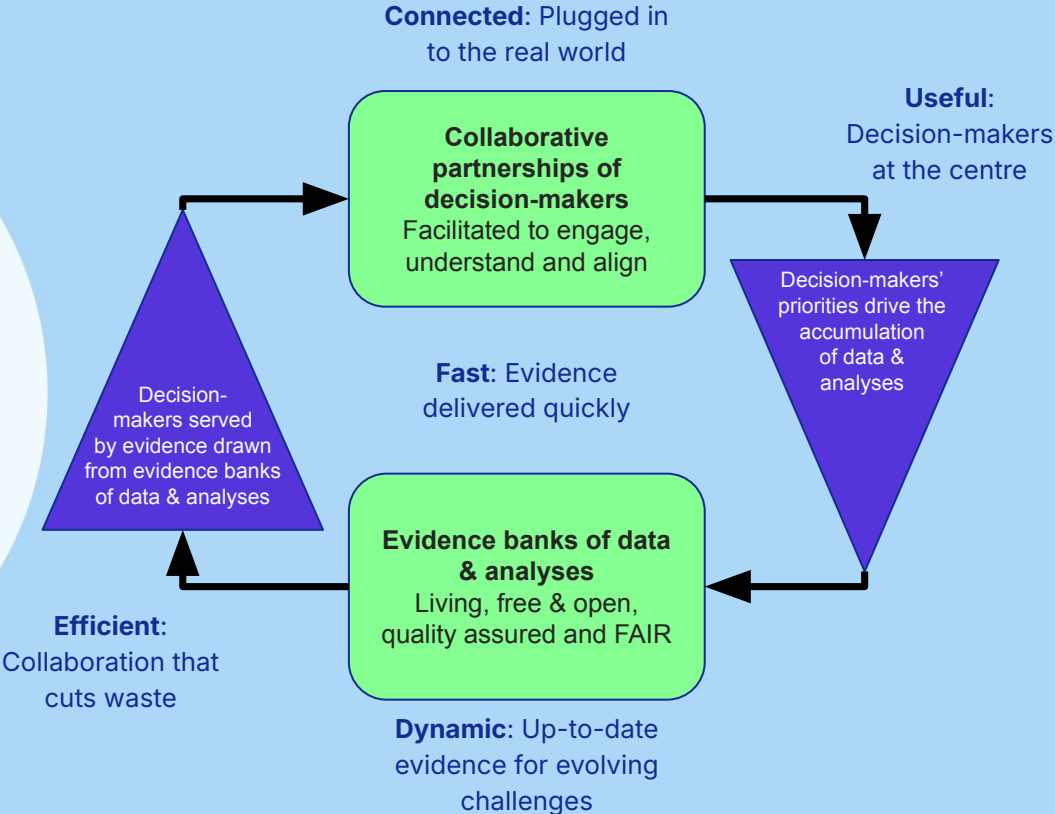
**Connected**: Plugged in to the real world

**Useful**: Decision-makers at the centre

**Collaborative partnerships of decision-makers**
Facilitated to engage, understand and align

Decision-makers' priorities drive the accumulation of data & analyses

**Fast**: Evidence delivered quickly

Decision-makers served by evidence drawn from evidence banks of data & analyses

**Evidence banks of data & analyses**
Living, free & open, quality assured and FAIR

**Efficient**: Collaboration that cuts waste

**Dynamic**: Up-to-date evidence for evolving challenges